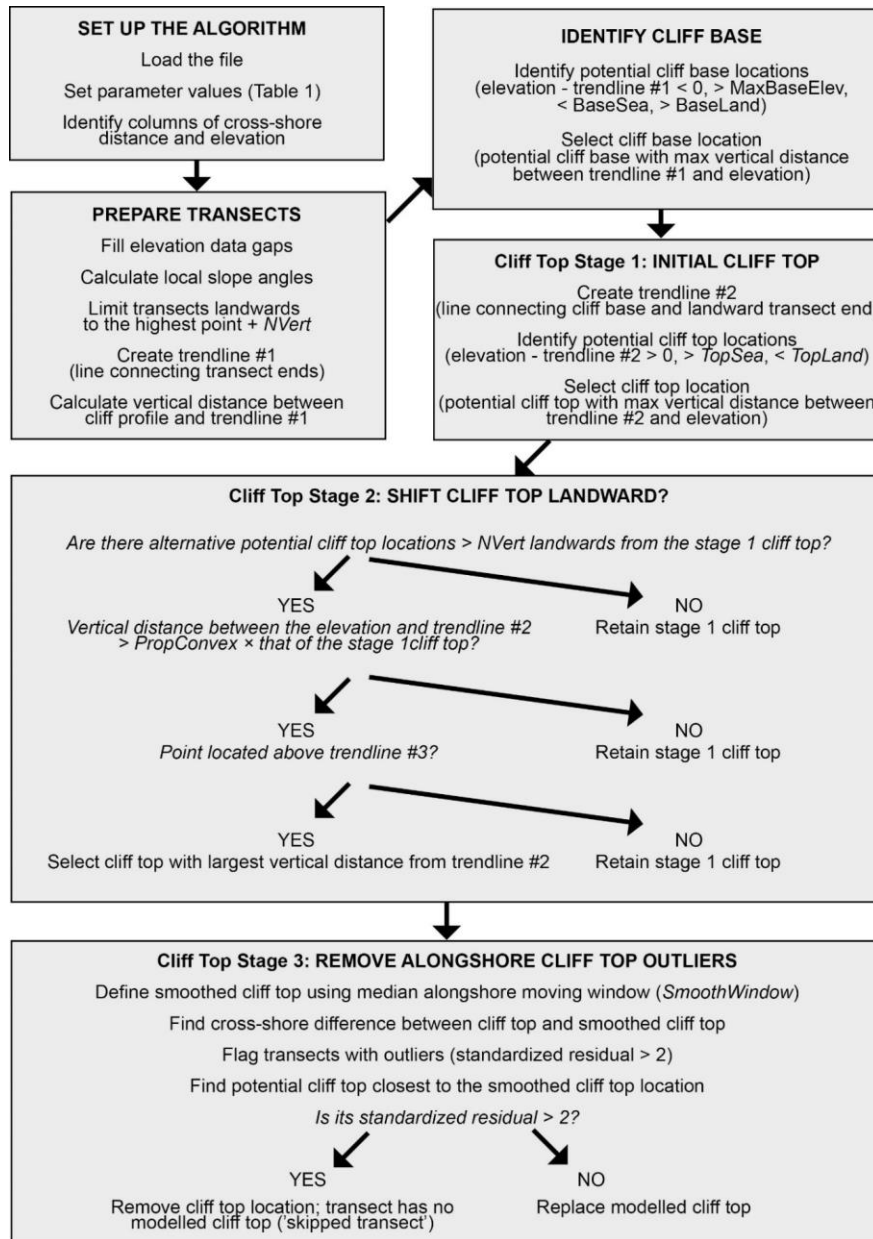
SET UP THE ALGORITHM

Load the file

Set parameter values (Table 1)

Identify columns of cross-shore distance and elevation

PREPARE TRANSECTS

Fill elevation data gaps

Calculate local slope angles

Limit transects landwards to the highest point + NVert

Create trendline #1 (line connecting transect ends)

Calculate vertical distance between cliff profile and trendline #1

IDENTIFY CLIFF BASE

Identify potential cliff base locations (elevation - trendline #1 < 0, > MaxBaseElev, < BaseSea, > BaseLand)

Select cliff base location (potential cliff base with max vertical distance between trendline #1 and elevation)

Cliff Top Stage 1: INITIAL CLIFF TOP

Create trendline #2 (line connecting cliff base and landward transect end)

Identify potential cliff top locations (elevation - trendline #2 > 0, > TopSea, < TopLand)

Select cliff top location (potential cliff top with max vertical distance between trendline #2 and elevation)

Cliff Top Stage 2: SHIFT CLIFF TOP LANDWARD?

Are there alternative potential cliff top locations > NVert landwards from the stage 1 cliff top?

YES
Vertical distance between the elevation and trendline #2 > PropConvex × that of the stage 1cliff top?

NO
Retain stage 1 cliff top

YES
Point located above trendline #3?

NO
Retain stage 1 cliff top

YES
Select cliff top with largest vertical distance from trendline #2

NO
Retain stage 1 cliff top

Cliff Top Stage 3: REMOVE ALONGSHORE CLIFF TOP OUTLIERS

Define smoothed cliff top using median alongshore moving window (SmoothWindow)

Find cross-shore difference between cliff top and smoothed cliff top

Flag transects with outliers (standardized residual > 2)

Find potential cliff top closest to the smoothed cliff top location

Is its standardized residual > 2?

YES
Remove cliff top location; transect has no modelled cliff top ('skipped transect')

NO
Replace modelled cliff top